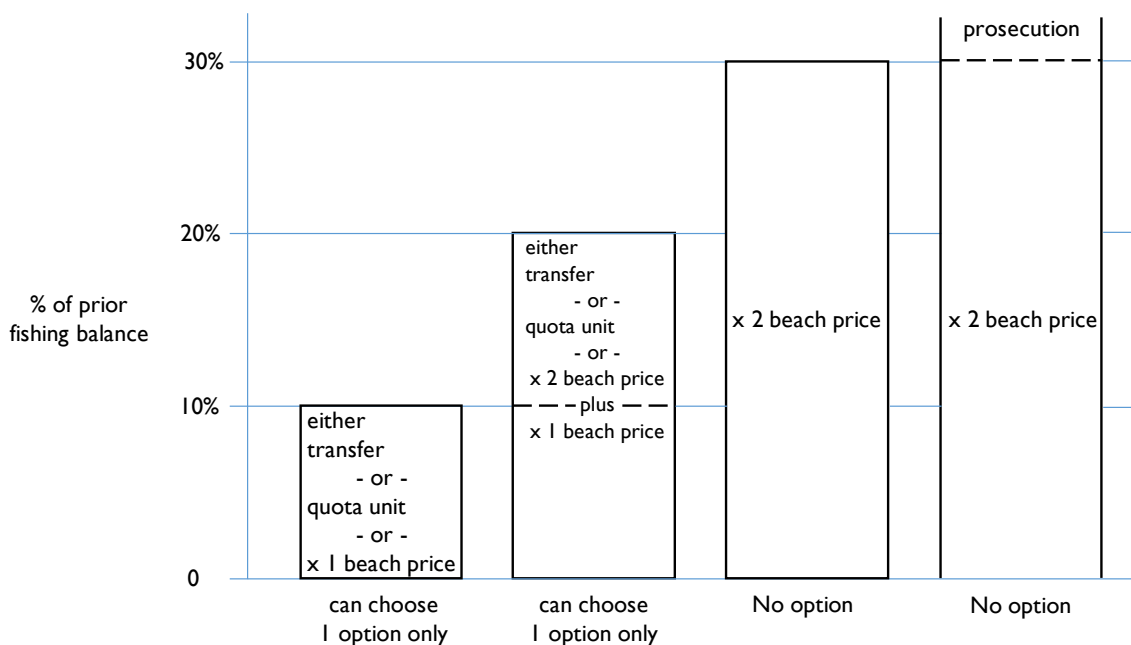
% of prior fishing balance

30%

20%

10%

0

either transfer - or - quota unit - or - x 1 beach price

can choose 1 option only

either transfer - or - quota unit - or - x 2 beach price
plus
x 1 beach price

can choose 1 option only

x 2 beach price

No option

prosecution

x 2 beach price

No option